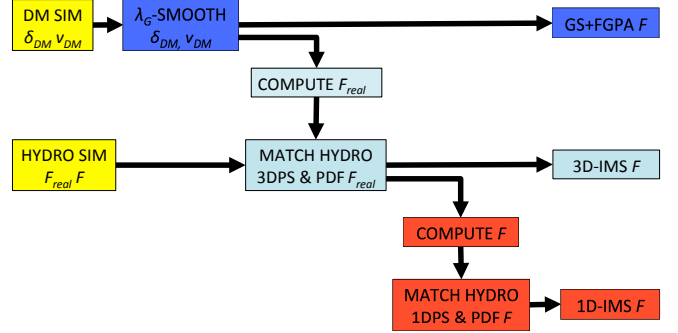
DM SIM
$\delta_{DM}$ $v_{DM}$

$\lambda_G$-SMOOTH
$\delta_{DM}$, $v_{DM}$

GS+FGPA $F$

COMPUTE $F_{real}$

HYDRO SIM
$F_{real}$ $F$

MATCH HYDRO
3DPS & PDF $F_{real}$

3D-IMS $F$

COMPUTE $F$

MATCH HYDRO
1DPS & PDF $F$

1D-IMS $F$